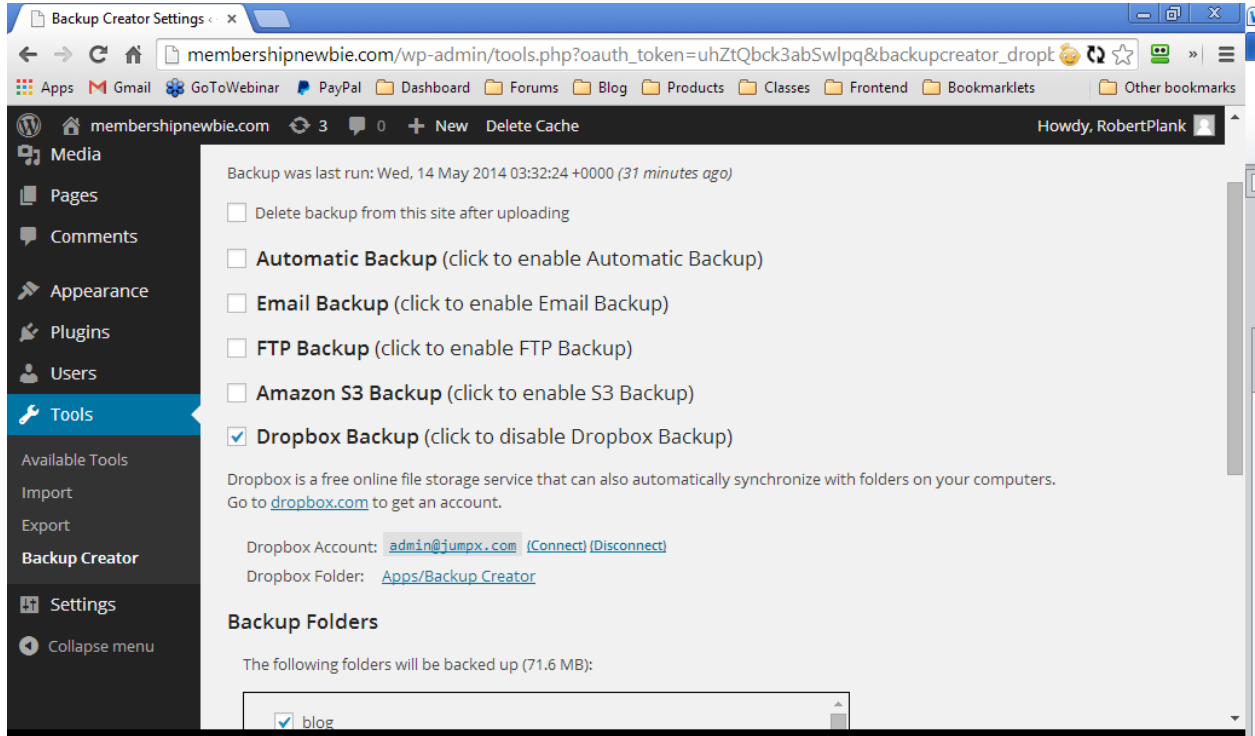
Backup Creator Settings ‹ ×

membershipnewbie.com/wp-admin/tools.php?oauth_token=uhZtQbck3abSwlpq&backupcreator_dropt

Apps Gmail GoToWebinar PayPal Dashboard Forums Blog Products Classes Frontend Bookmarklets Other bookmarks

membershipnewbie.com 3 0 New Delete Cache Howdy, RobertPlank

Media
Pages
Comments
Appearance
Plugins
Users
Tools
Available Tools
Import
Export
Backup Creator
Settings
Collapse menu

Backup was last run: Wed, 14 May 2014 03:32:24 +0000 (31 minutes ago)

Delete backup from this site after uploading

**Automatic Backup** (click to enable Automatic Backup)

**Email Backup** (click to enable Email Backup)

**FTP Backup** (click to enable FTP Backup)

**Amazon S3 Backup** (click to enable S3 Backup)

**Dropbox Backup** (click to disable Dropbox Backup)

Dropbox is a free online file storage service that can also automatically synchronize with folders on your computers. Go to dropbox.com to get an account.

Dropbox Account: admin@jumpx.com (Connect) (Disconnect)

Dropbox Folder: Apps/Backup Creator

Backup Folders

The following folders will be backed up (71.6 MB):

blog